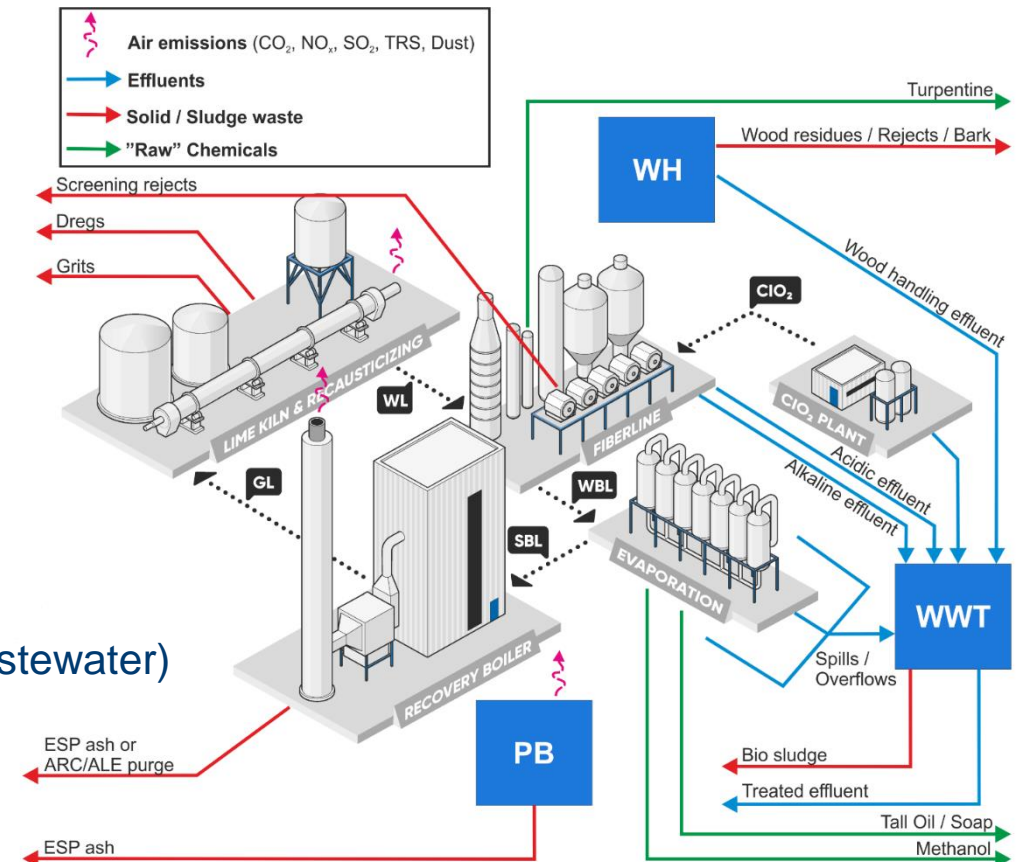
Air emissions ($CO_2$, $NO_x$, $SO_2$, TRS, Dust)
Effluents
Solid / Sludge waste
"Raw" Chemicals

Turpentine
WH
Wood residues / Rejects / Bark
Screening rejects
Dregs
Grits
Wood handling effluent
$ClO_2$
LIME KILN & RECAUSTICIZING
WL
FIBERLINE
$ClO_2$ PLANT
Acidic effluent
Alkaline effluent
GL
WBL
SBL
EVAPORATION
WWT
stewater)
Spills / Overflows
RECOVERY BOILER
ESP ash or ARC/ALE purge
PB
Bio sludge
Treated effluent
Tall Oil / Soap
ESP ash
Methanol